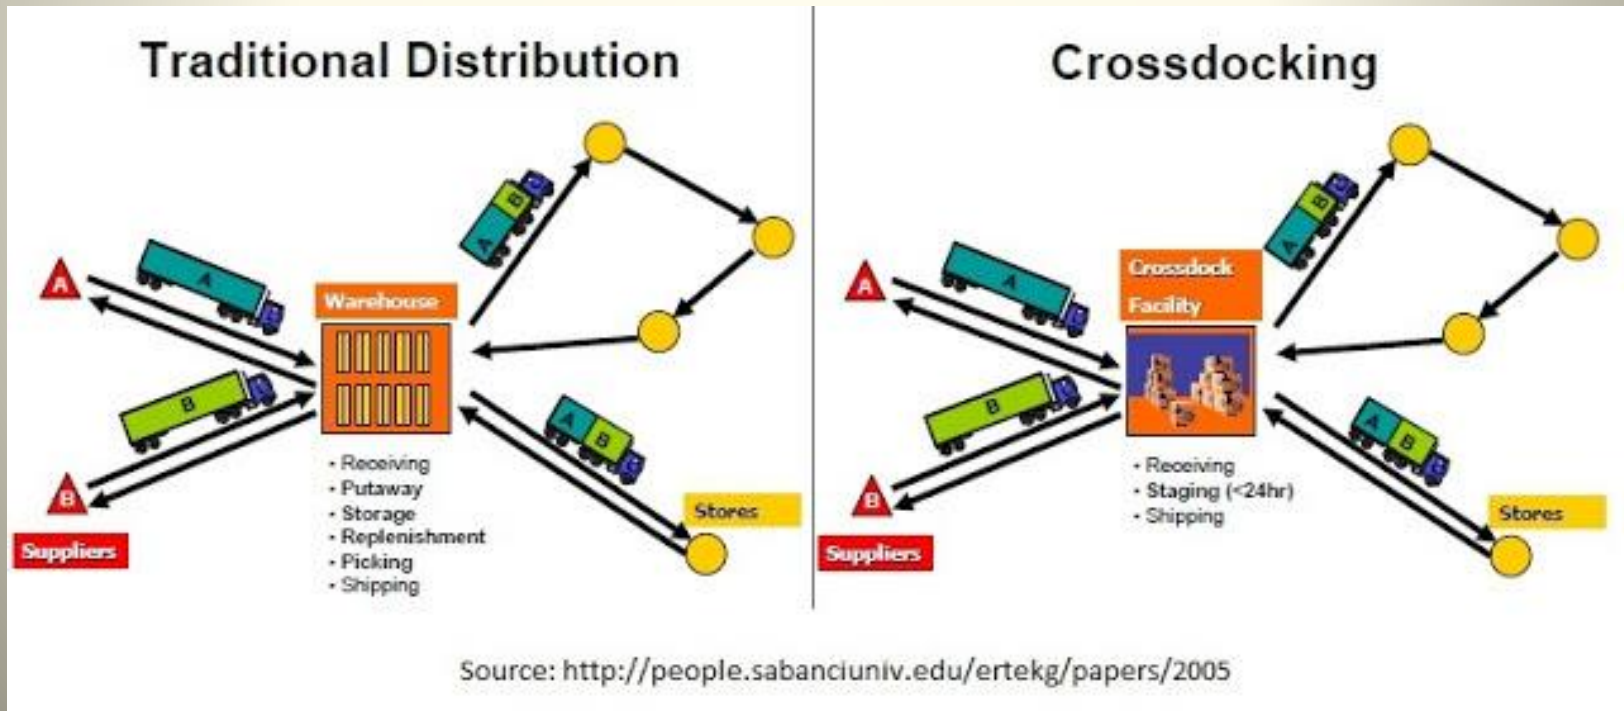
Traditional Distribution

A
Suppliers
B
A
B
Warehouse
A B C
A B C
Stores

• Receiving
• Putaway
• Storage
• Replenishment
• Picking
• Shipping

Crossdocking

A
B
Suppliers
A
B
Crossdock Facility
A B C
A B C
Stores

• Receiving
• Staging (<24hr)
• Shipping

Source: http://people.sabanciuniv.edu/ertekg/papers/2005